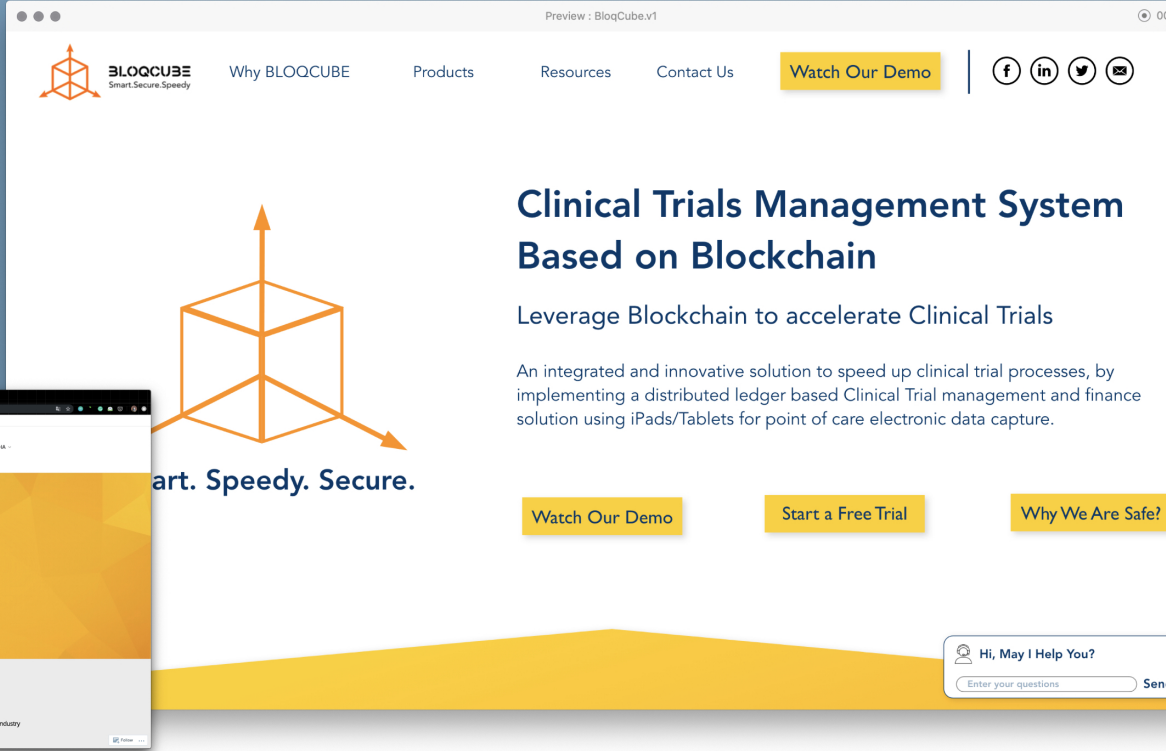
Preview : BloqCube.v1

BLOQCUBE
Smart.Secure.Speedy

Why BLOQCUBE
Products
Resources
Contact Us
Watch Our Demo

Clinical Trials Management System Based on Blockchain

Leverage Blockchain to accelerate Clinical Trials

An integrated and innovative solution to speed up clinical trial processes, by implementing a distributed ledger based Clinical Trial management and finance solution using iPads/Tablets for point of care electronic data capture.

art. Speedy. Secure.

Watch Our Demo
Start a Free Trial
Why We Are Safe?

Hi, May I Help You?
Enter your questions
Sen

ndustry
Follow